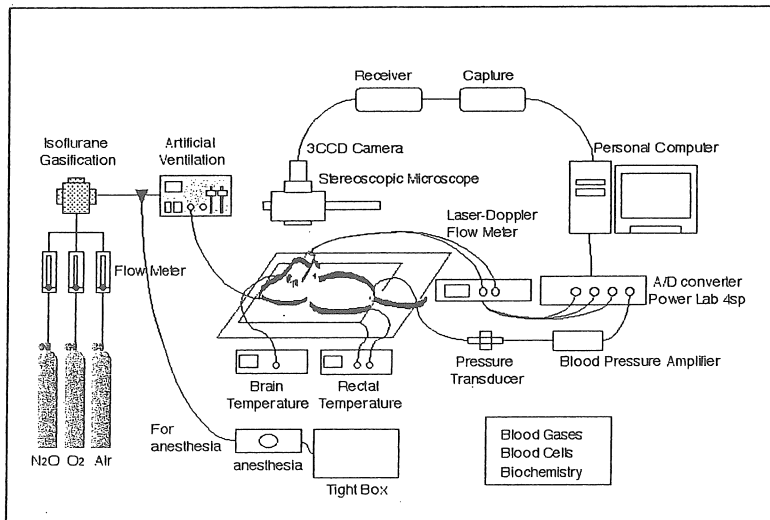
Receiver

Capture

3CCD Camera

Personal Computer

Isoflurane Gasification

Artificial Ventilation

Stereoscopic Microscope

Laser-Doppler Flow Meter

Flow Meter

A/D converter Power Lab 4sp

Pressure Transducer

Blood Pressure Amplifier

Brain Temperature

Rectal Temperature

For anesthesia

anesthesia

Tight Box

Blood Gases
Blood Cells
Biochemistry

$N_2O$ $O_2$ Air